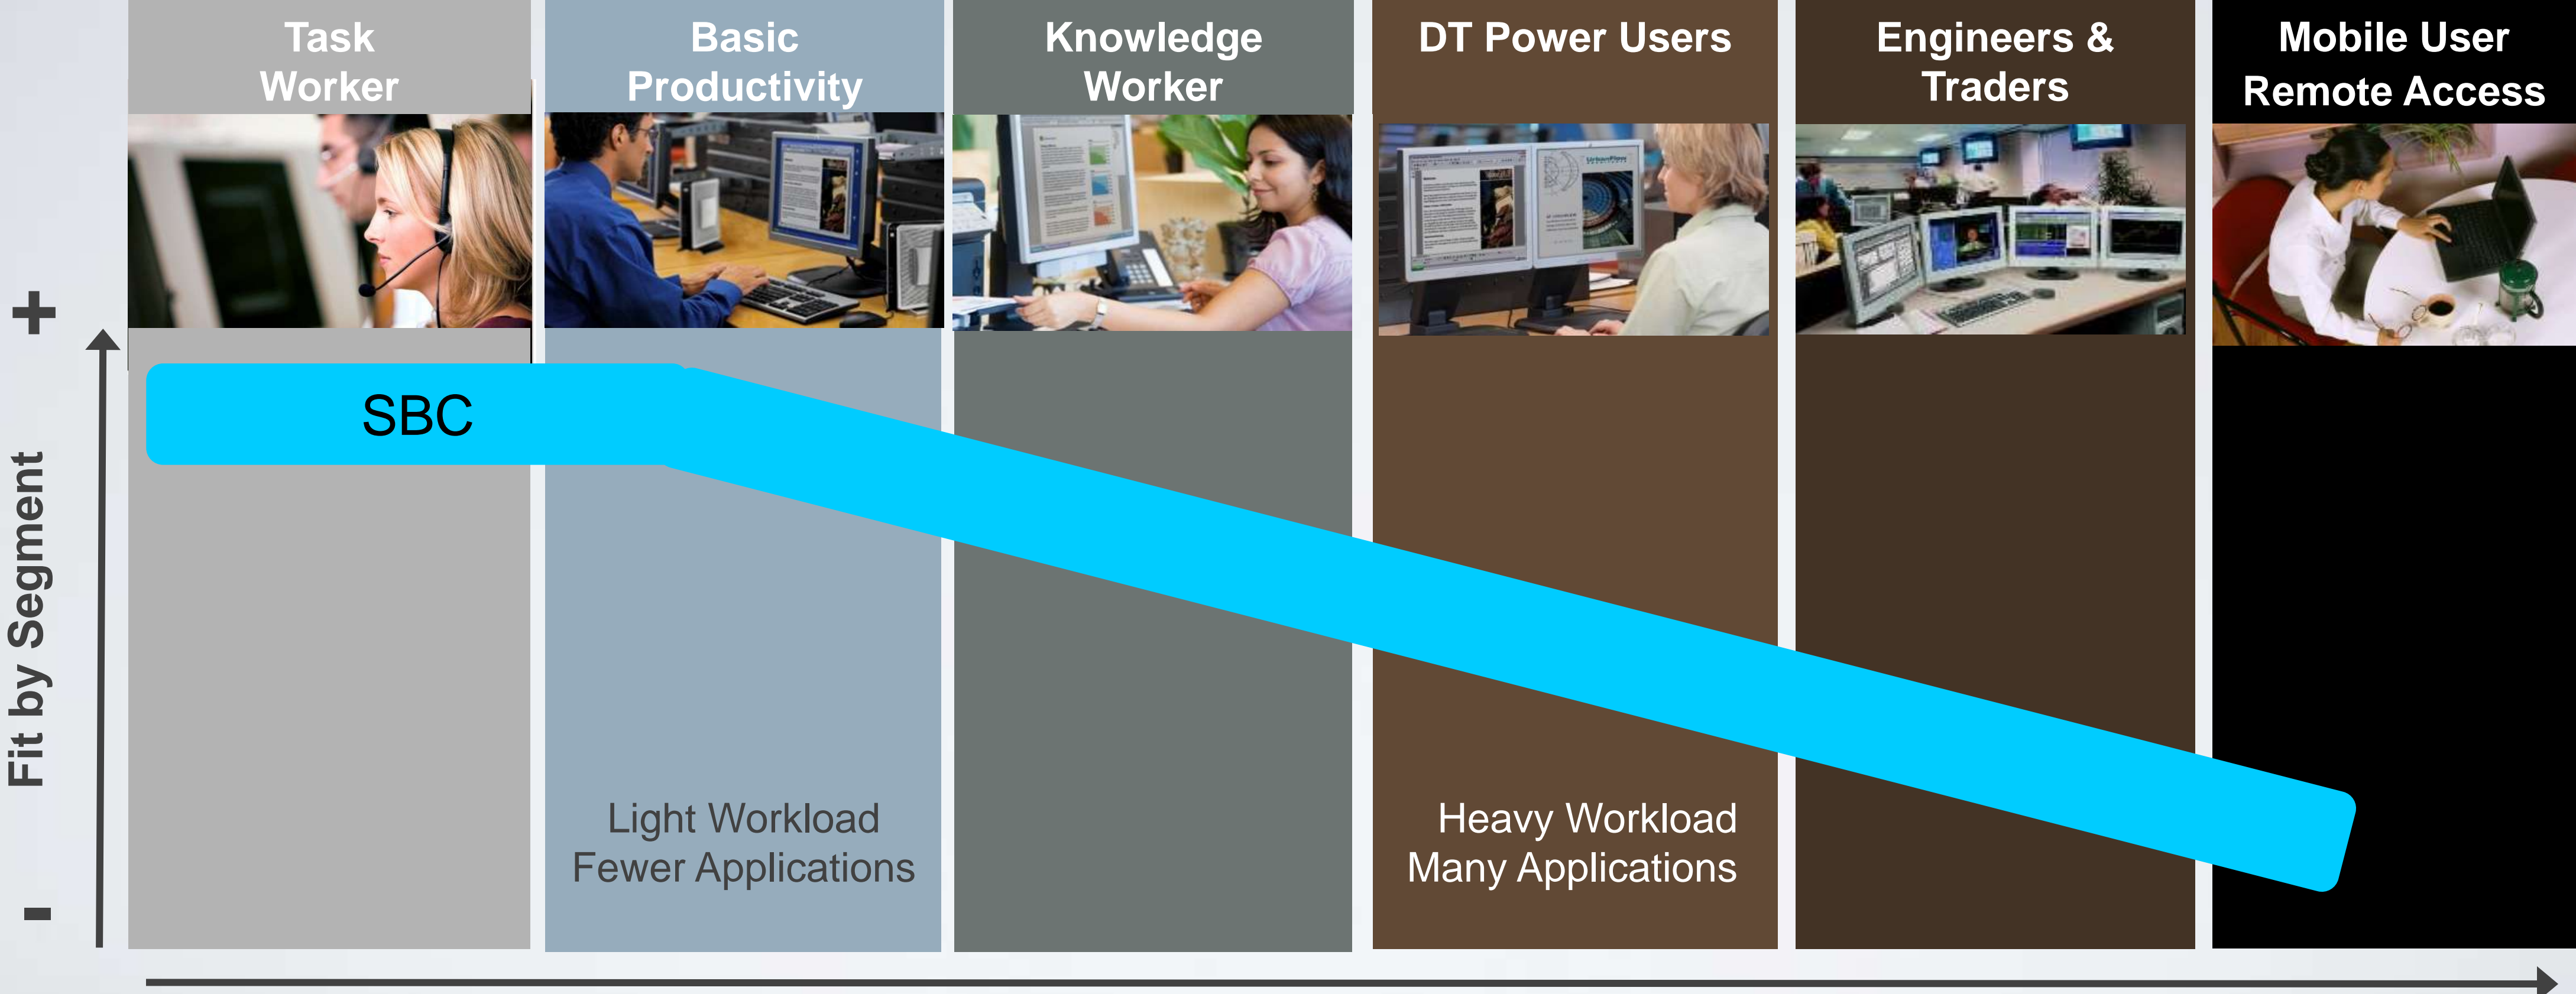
Task Worker

Basic Productivity

Knowledge Worker

DT Power Users

Engineers & Traders

Mobile User Remote Access

+

Fit by Segment

-

SBC

Light Workload
Fewer Applications

Heavy Workload
Many Applications